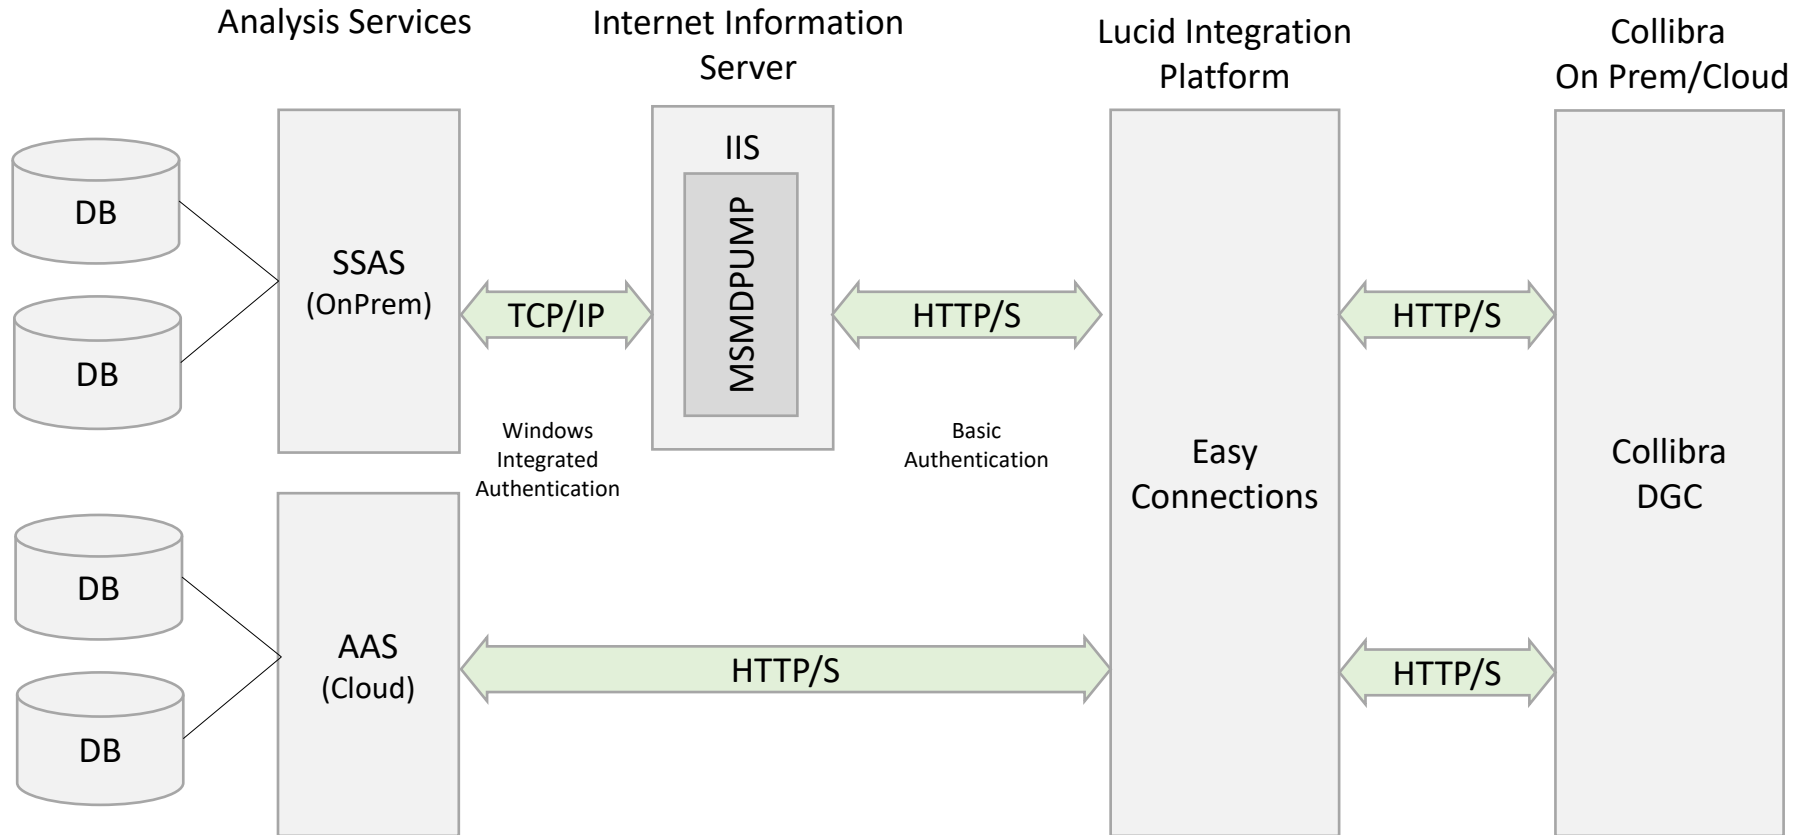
Analysis Services

Internet Information Server

Lucid Integration Platform

Collibra On Prem/Cloud

DB

DB

SSAS (OnPrem)

TCP/IP

IIS

MSMDPUMP

HTTP/S

HTTP/S

Windows Integrated Authentication

Basic Authentication

Easy Connections

Collibra DGC

DB

DB

AAS (Cloud)

HTTP/S

HTTP/S